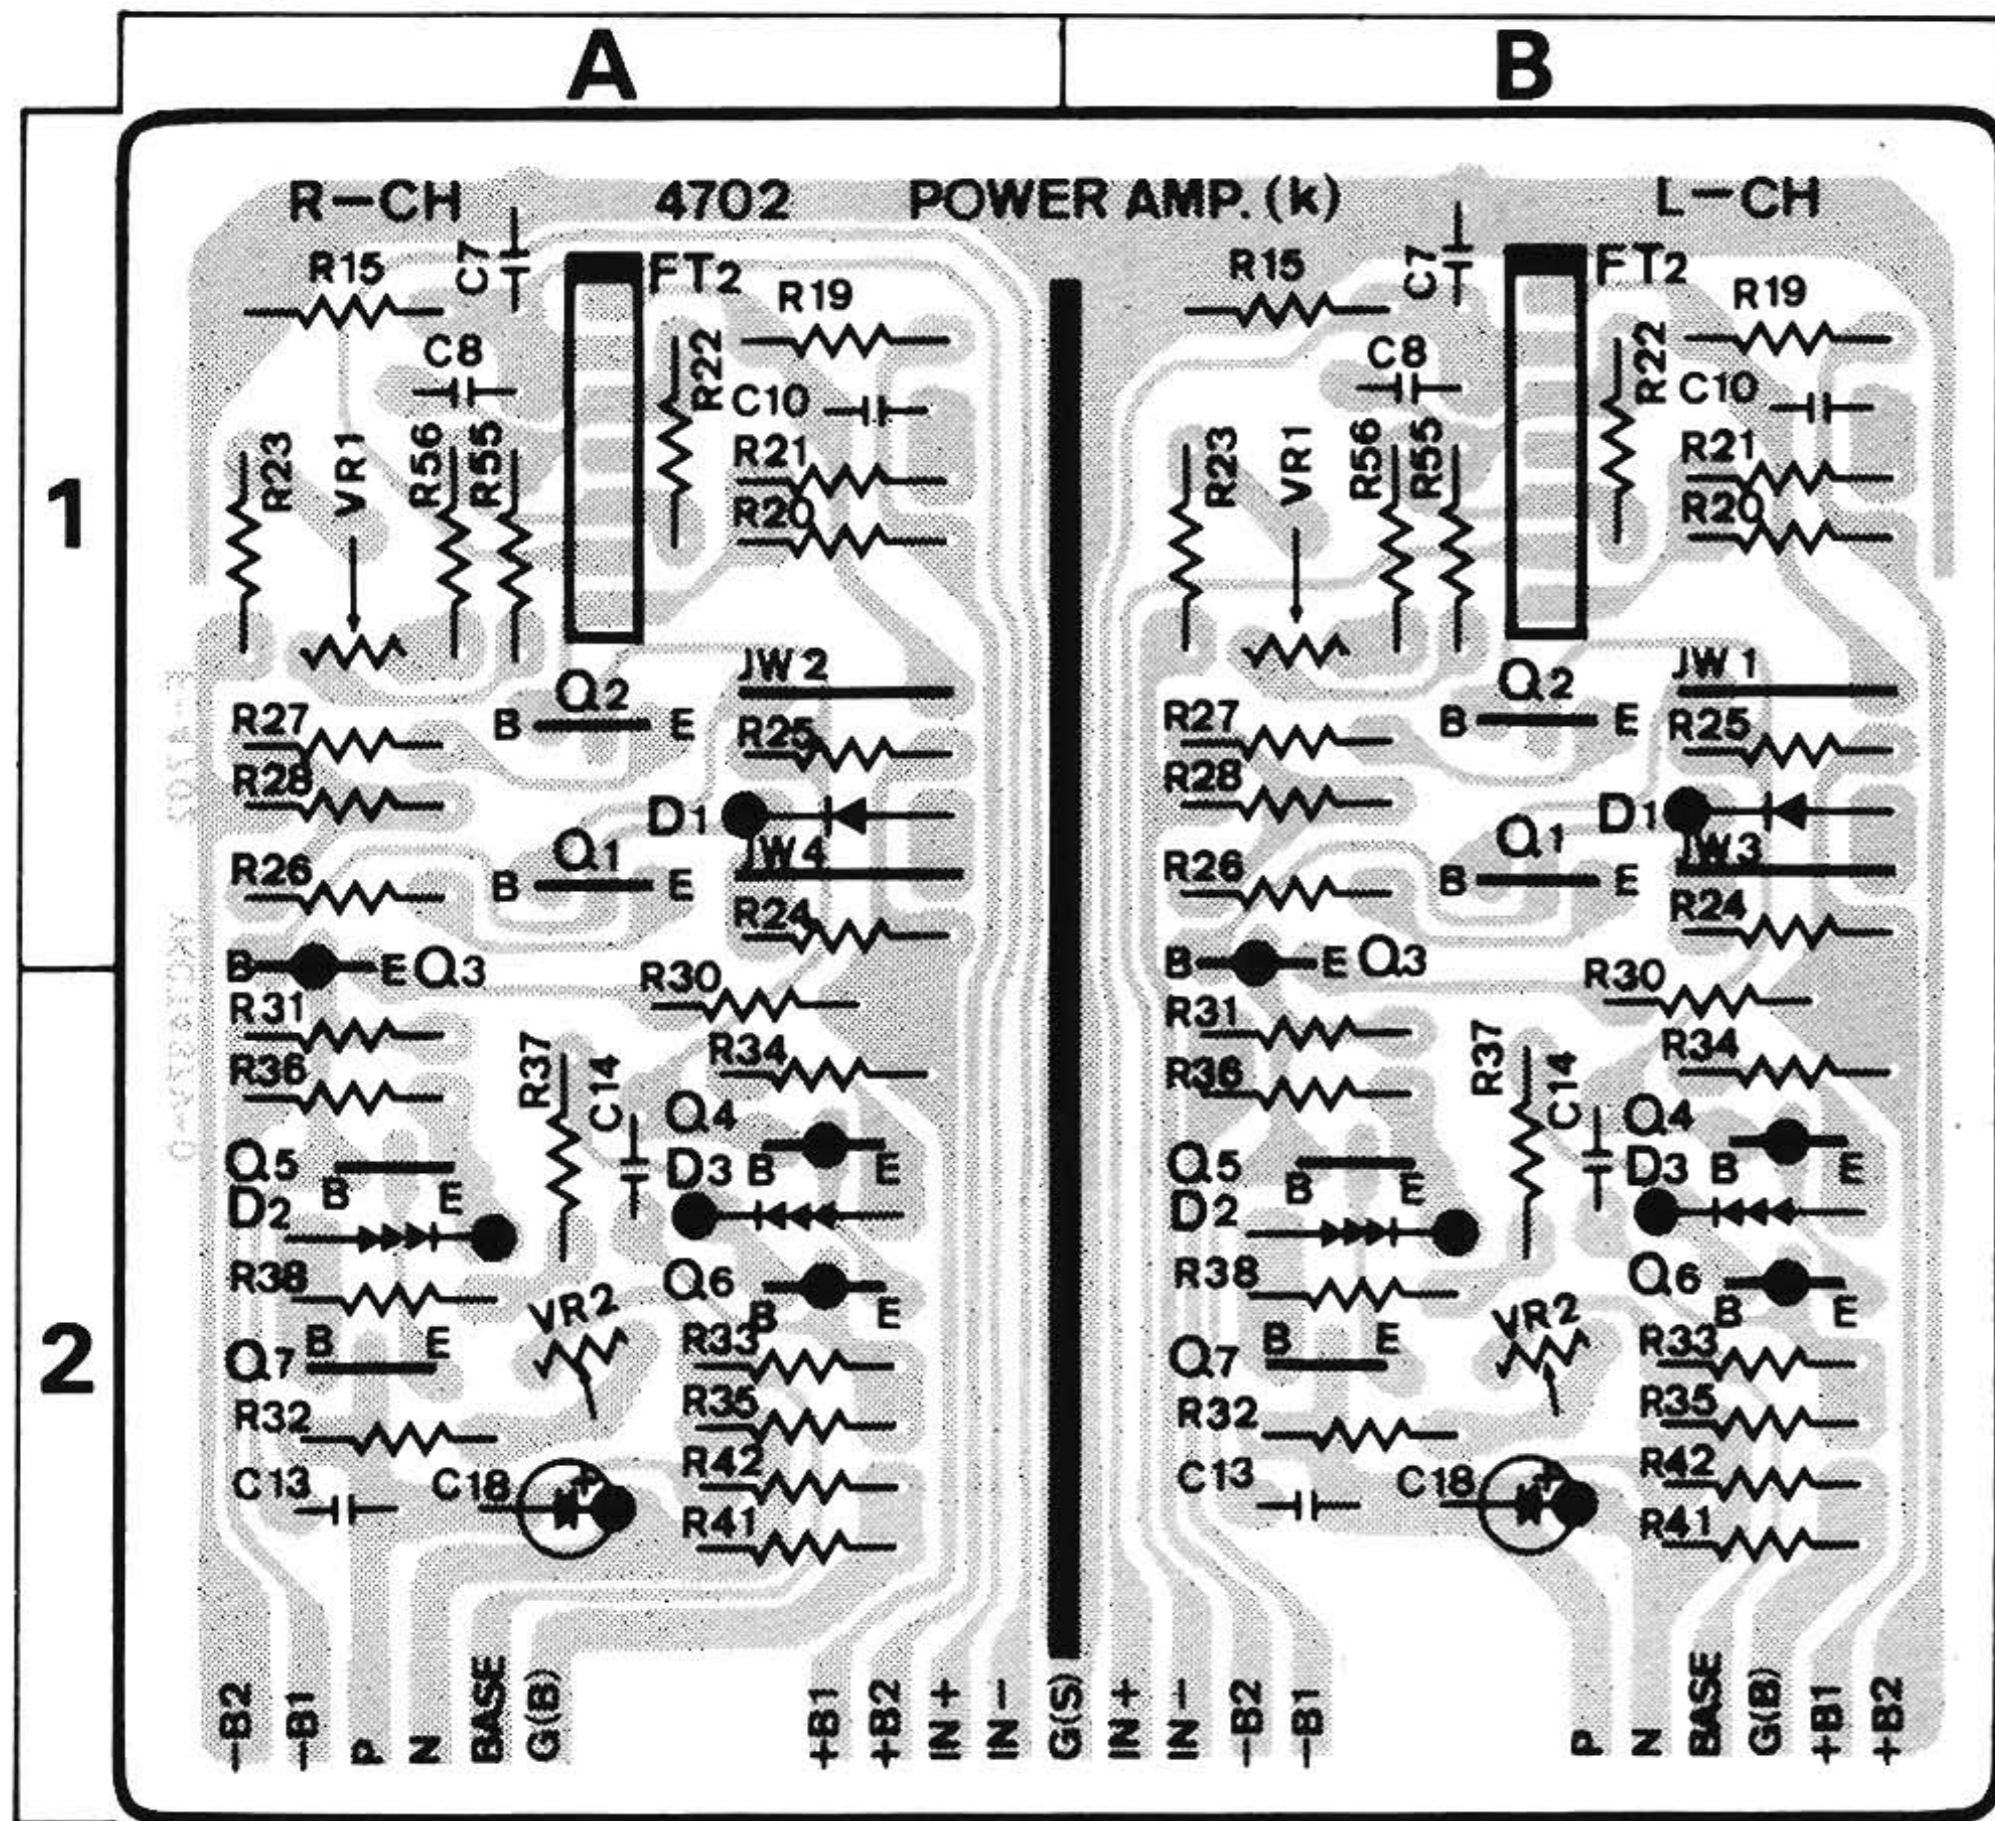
A B
1
2
R-CH 4702 POWER AMP. (k) L-CH

R15 C7 FT2 R19 C8 R22 C10 R23 VR1 R56 R55 R21 R20
Q2 JW2 R27 B E R25 R28 D1 R26 Q1 JW4 B E R24
B E Q3 R30 R31 R34 R36 R37 C14 Q4 Q5 D3 B E D2 B E R38 Q6 B E VR2 Q7 B E R33 R35 R32 R42 C13 C18 R41

R15 C7 FT2 R19 C8 R22 C10 R23 VR1 R56 R55 R21 R20
Q2 JW1 R27 B E R25 R28 D1 R26 Q1 JW3 B E R24
B E Q3 R30 R31 R34 R36 R37 C14 Q4 Q5 D3 B E D2 B E R38 Q6 B E VR2 Q7 B E R33 R35 R32 R42 C13 C18 R41

-B2 -B1 P N BASE G(B) +B1 +B2 IN+ IN- G(S) IN+ IN- -B2 -B1 P N BASE G(B) +B1 +B2